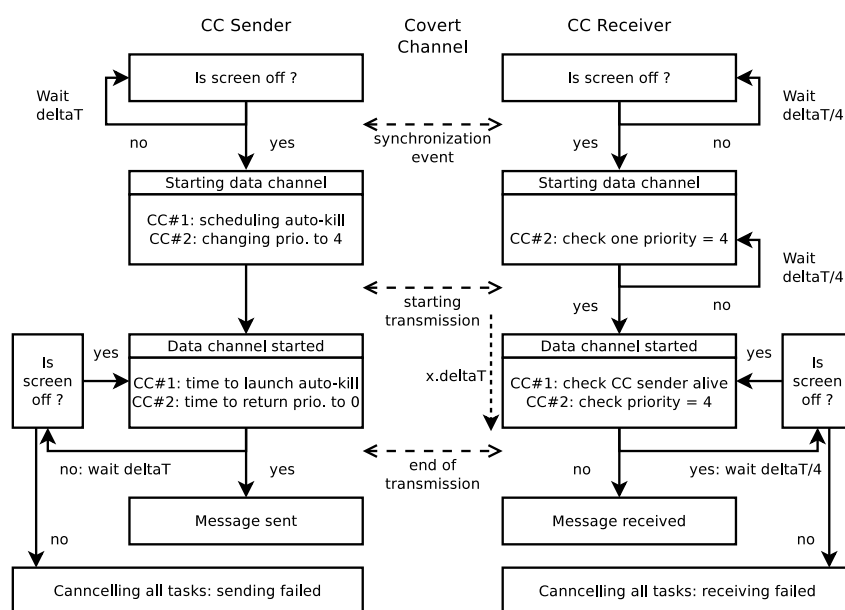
CC Sender

Covert Channel

CC Receiver

Is screen off ?

Wait deltaT

no

yes

synchronization event

Is screen off ?

Wait deltaT/4

yes

no

Starting data channel

CC#1: scheduling auto-kill
CC#2: changing prio. to 4

Starting data channel

CC#2: check one priority = 4

Wait deltaT/4

starting transmission

yes

no

Is screen off ?

yes

Data channel started

CC#1: time to launch auto-kill
CC#2: time to return prio. to 0

x.deltaT

Data channel started

CC#1: check CC sender alive
CC#2: check priority = 4

yes

Is screen off ?

no: wait deltaT

yes

end of transmission

no

yes: wait deltaT/4

Message sent

Message received

no

no

Canncelling all tasks: sending failed

Canncelling all tasks: receiving failed